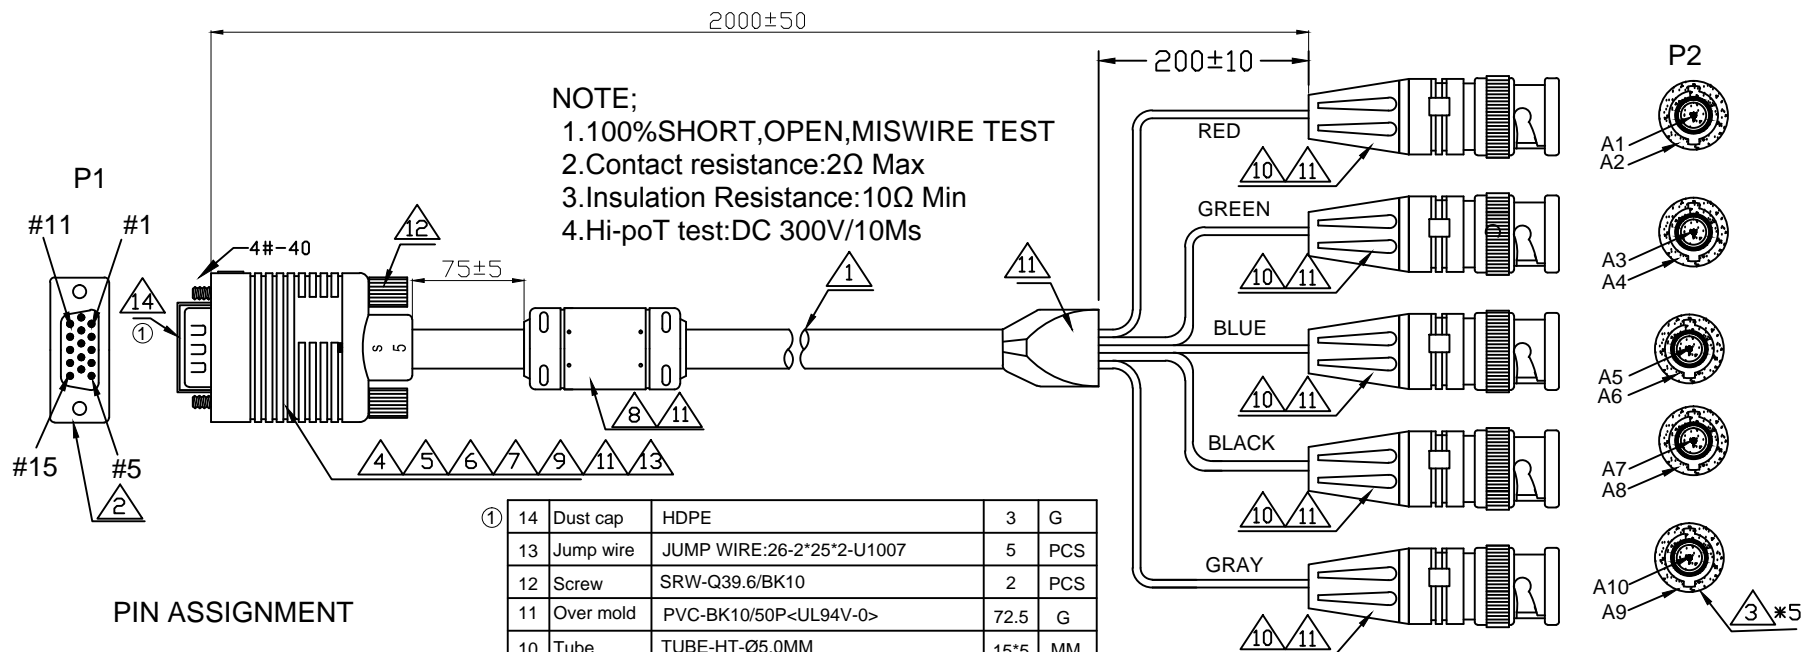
2000±50

200±10

P2

NOTE;
1.100%SHORT,OPEN,MISWIRE TEST
2.Contact resistance:2Ω Max
3.Insulation Resistance:10Ω Min
4.Hi-poT test:DC 300V/10Ms

RED

10 11

A1
A2

GREEN

10 11

A3
A4

P1

#11 #1

4#-40

12

75±5

1

11

BLUE

10 11

A5
A6

14
①

8 11

BLACK

10 11

A7
A8

#15 #5

2

4 5 6 7 9 11 13

GRAY

10 11

A10
A9

3 ∗5

PIN ASSIGNMENT

| ① | 14 | Dust cap | HDPE | 3 | G |
|---|---|---|---|---|---|
| | 13 | Jump wire | JUMP WIRE:26-2*25*2-U1007 | 5 | PCS |
| | 12 | Screw | SRW-Q39.6/BK10 | 2 | PCS |
| | 11 | Over mold | PVC-BK10/50P<UL94V-0> | 72.5 | G |
| | 10 | Tube | TUBE-HT-Ø5.0MM | 15*5 | MM |